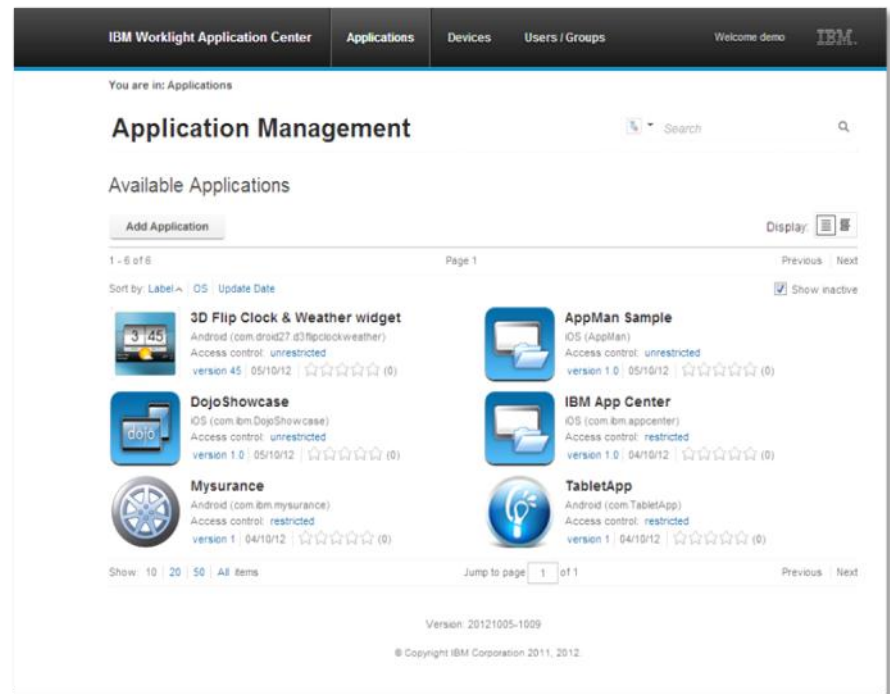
IBM Worklight Application Center Applications Devices Users / Groups Welcome demo IBM.

You are in: Applications

Application Management

Search

Available Applications

Add Application

Display:

1 - 6 of 6

Page 1

Previous | Next

Sort by: Label OS Update Date

Show inactive

3D Flip Clock & Weather widget
Android (com.droid27.d3flipclockweather)
Access control: unrestricted
version 45 | 05/10/12 | (0)

AppMan Sample
iOS (AppMan)
Access control: unrestricted
version 1.0 | 05/10/12 | (0)

DojoShowcase
iOS (com.ibm.DojoShowcase)
Access control: unrestricted
version 1.0 | 05/10/12 | (0)

IBM App Center
iOS (com.ibm.appcenter)
Access control: restricted
version 1.0 | 04/10/12 | (0)

Mysurance
Android (com.ibm.mysurance)
Access control: restricted
version 1 | 04/10/12 | (0)

TabletApp
Android (com.TabletApp)
Access control: restricted
version 1 | 04/10/12 | (0)

Show: 10 | 20 | 50 | All items

Jump to page 1 of 1

Previous | Next

Version: 20121005-1009

© Copyright IBM Corporation 2011, 2012.